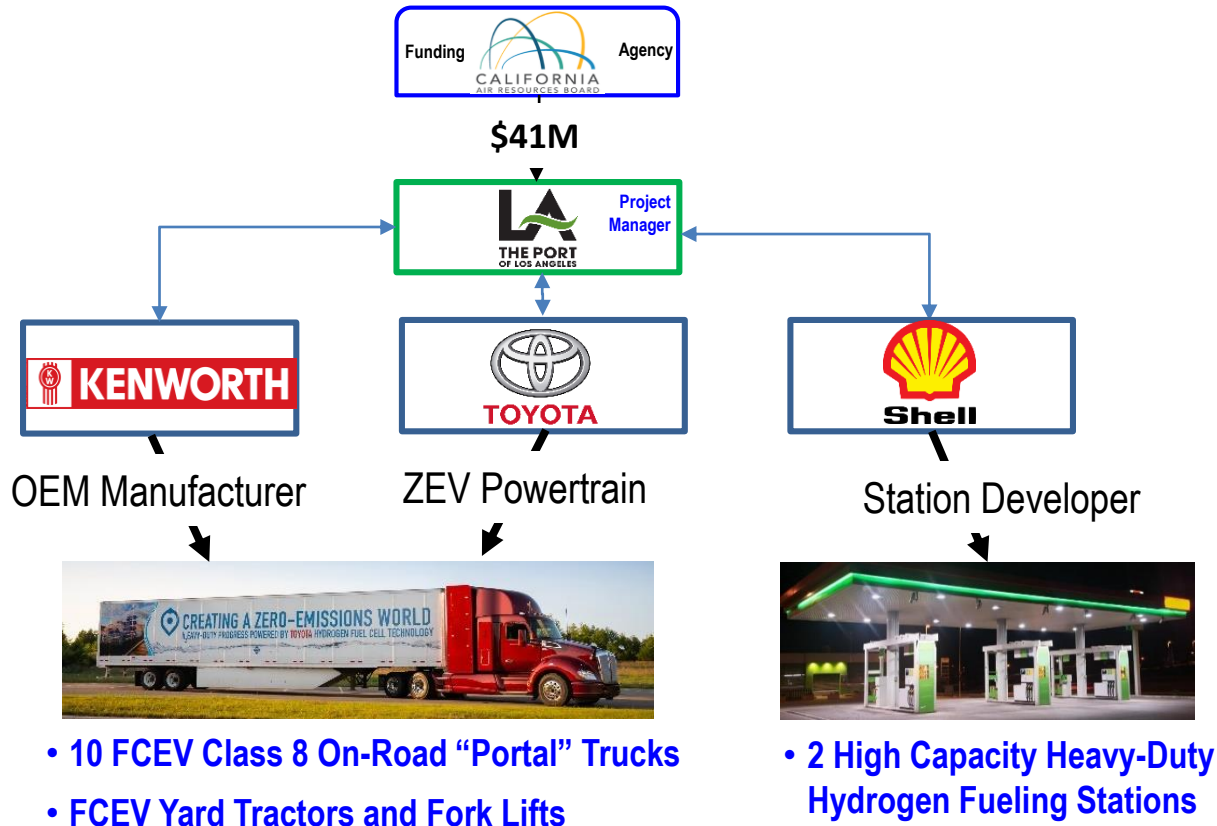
Funding CALIFORNIA AIR RESOURCES BOARD Agency

$41M

LA THE PORT OF LOS ANGELES Project Manager

KW KENWORTH

TOYOTA

Shell

OEM Manufacturer

ZEV Powertrain

Station Developer

CREATING A ZERO-EMISSIONS WORLD
HEAVY-DUTY PROGRESS POWERED BY TOYOTA HYDROGEN FUEL CELL TECHNOLOGY

• 10 FCEV Class 8 On-Road "Portal" Trucks
• FCEV Yard Tractors and Fork Lifts

• 2 High Capacity Heavy-Duty Hydrogen Fueling Stations